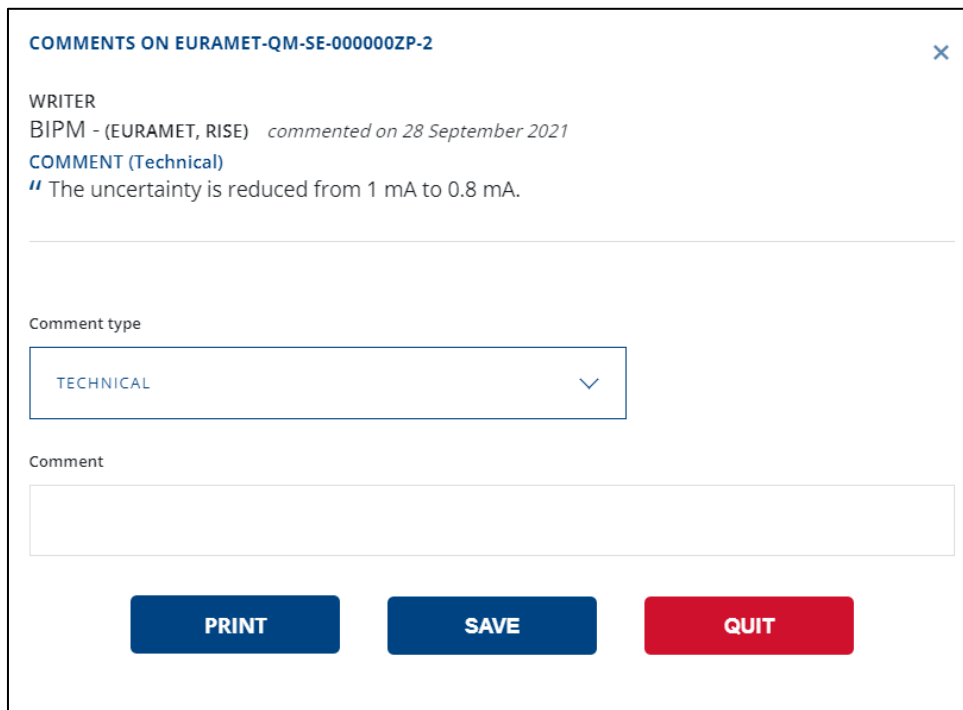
COMMENTS ON EURAMET-QM-SE-000000ZP-2

×

WRITER
BIPM - (EURAMET, RISE) commented on 28 September 2021
COMMENT (Technical)
" The uncertainty is reduced from 1 mA to 0.8 mA.

Comment type

TECHNICAL

Comment

PRINT SAVE QUIT